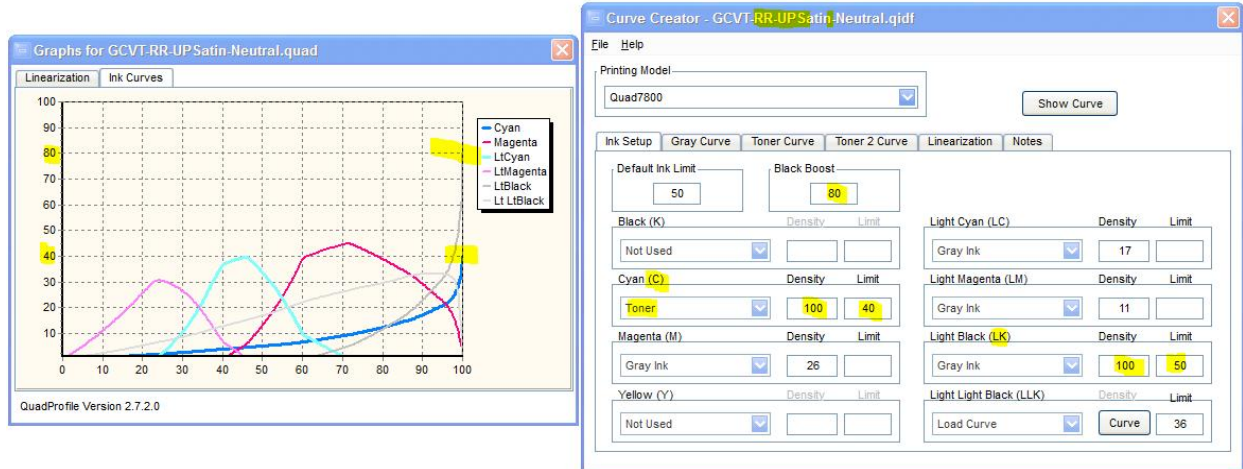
Graphs for GCVT-RR-UPSatin-Neutral.quad

Linearization | Ink Curves

100
90
80
70
60
50
40
30
20
10
0 10 20 30 40 50 60 70 80 90 100

Cyan
Magenta
LtCyan
LtMagenta
LtBlack
Lt LtBlack

QuadProfile Version 2.7.2.0

Curve Creator - GCVT-RR-UPSatin-Neutral.qidf

File Help

Printing Model
Quad7800

Show Curve

Ink Setup | Gray Curve | Toner Curve | Toner 2 Curve | Linearization | Notes

Default Ink Limit
50

Black Boost
80

| Black (K) | Density | Limit | Light Cyan (LC) | Density | Limit |
|---|---|---|---|---|---|
| Not Used | | | Gray Ink | 17 | |
| Cyan (C) | Density | Limit | Light Magenta (LM) | Density | Limit |
| Toner | 100 | 40 | Gray Ink | 11 | |
| Magenta (M) | Density | Limit | Light Black (LK) | Density | Limit |
| Gray Ink | 26 | | Gray Ink | 100 | 50 |
| Yellow (Y) | Density | Limit | Light Light Black (LLK) | Density | Limit |
| Not Used | | | Load Curve | Curve | 36 |